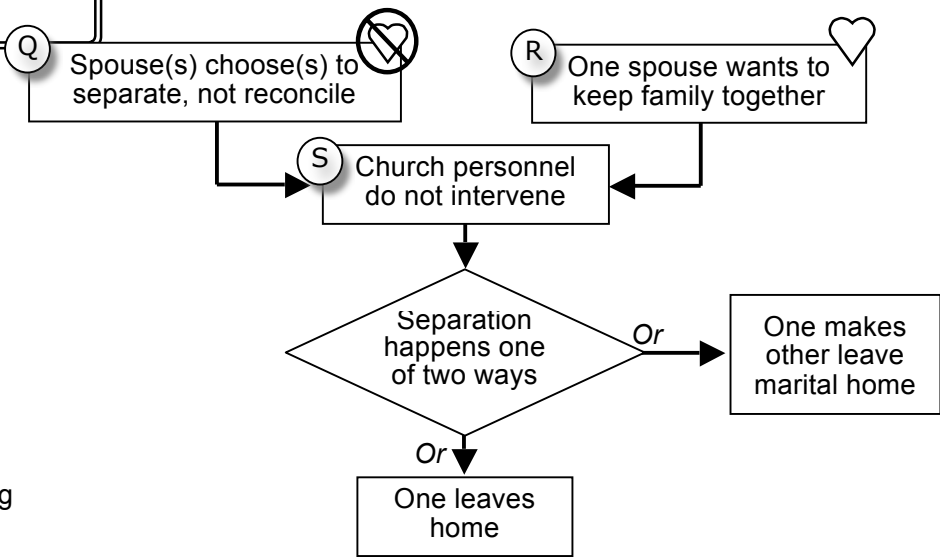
Q
Spouse(s) choose(s) to separate, not reconcile

R
One spouse wants to keep family together

S
Church personnel do not intervene

Separation happens one of two ways

Or

One makes other leave marital home

Or

One leaves home

g